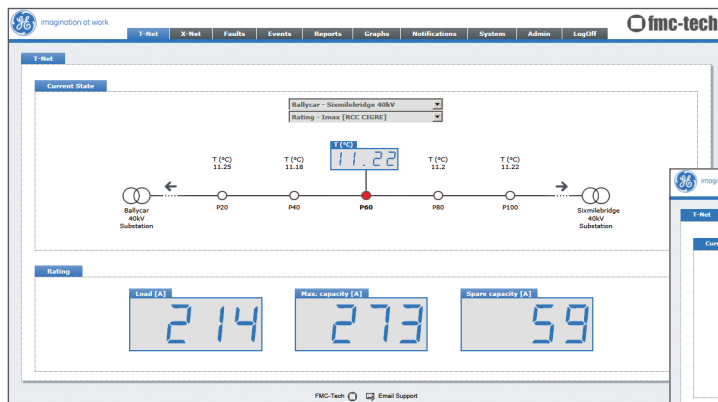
imagination at work

T-Net X-Net Faults Events Reports Graphs Notifications System Admin LogOff

fmc-tech

T-Net

Current State

Ballycar - Sixmilebridge 40kV
Rating - Imax [RCC CIGRE]

T (°C)
11.22

T (°C)
11.25

T (°C)
11.18

T (°C)
11.2

T (°C)
11.22

Ballycar
40kV
Substation

P20

P40

P60

P80

P100

Sixmilebridge
40kV
Substation

Rating

Load [A]
214

Max. capacity [A]
273

Spare capacity [A]
59

FMC-Tech

Email Support

imagin

T-Net

Curr